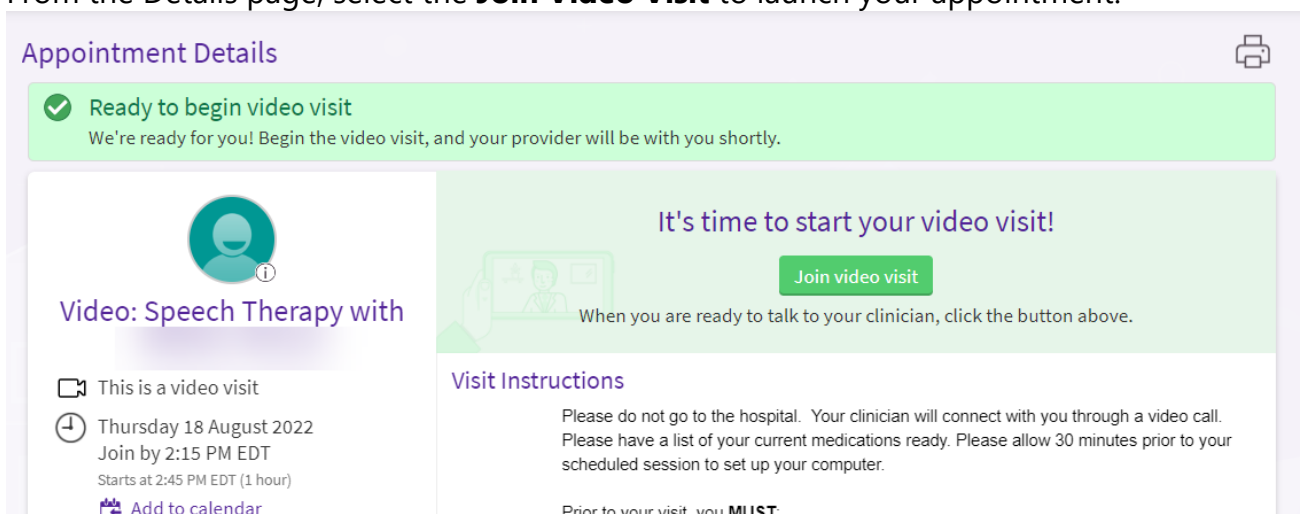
From the Details page, select the **Join Video Visit** to launch your appointment.

Appointment Details

Ready to begin video visit

We're ready for you! Begin the video visit, and your provider will be with you shortly.

Video: Speech Therapy with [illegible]

This is a video visit

Thursday 18 August 2022

Join by 2:15 PM EDT

Starts at 2:45 PM EDT (1 hour)

Add to calendar

It's time to start your video visit!

Join video visit

When you are ready to talk to your clinician, click the button above.

Visit Instructions

Please do not go to the hospital. Your clinician will connect with you through a video call. Please have a list of your current medications ready. Please allow 30 minutes prior to your scheduled session to set up your computer.

Prior to your visit, you **MUST**: